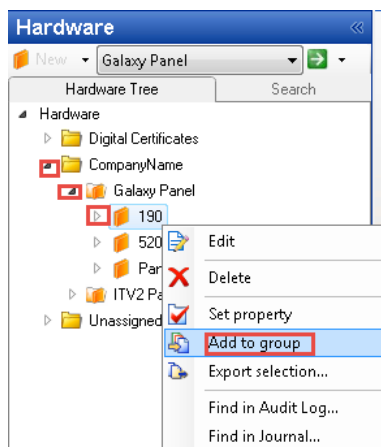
Hardware

New Galaxy Panel

Hardware Tree
Search

Hardware
Digital Certificates
CompanyName
Galaxy Panel
190
520
Par
ITV2 Pa
Unassigned

Edit
Delete
Set property
Add to group
Export selection...
Find in Audit Log...
Find in Journal...